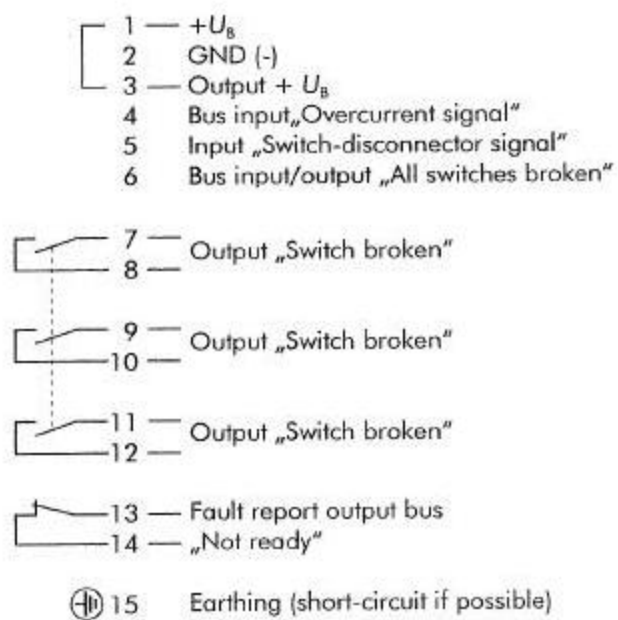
1 — $+U_B$
2 GND (-)
3 — Output + $U_B$
4 Bus input„Overcurrent signal"
5 Input „Switch-disconnector signal"
6 Bus input/output „All switches broken"

7 — Output „Switch broken"
8 —

9 — Output „Switch broken"
10 —

11 — Output „Switch broken"
12 —

13 — Fault report output bus
14 — „Not ready"

15 Earthing (short-circuit if possible)